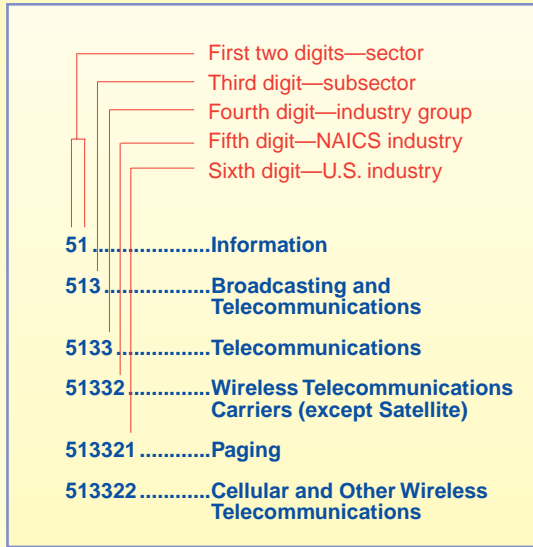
First two digits—sector
Third digit—subsector
Fourth digit—industry group
Fifth digit—NAICS industry
Sixth digit—U.S. industry

51 ....................Information

513 ..................Broadcasting and Telecommunications

5133 ................Telecommunications

51332 ..............Wireless Telecommunications Carriers (except Satellite)

513321 ............Paging

513322 ............Cellular and Other Wireless Telecommunications